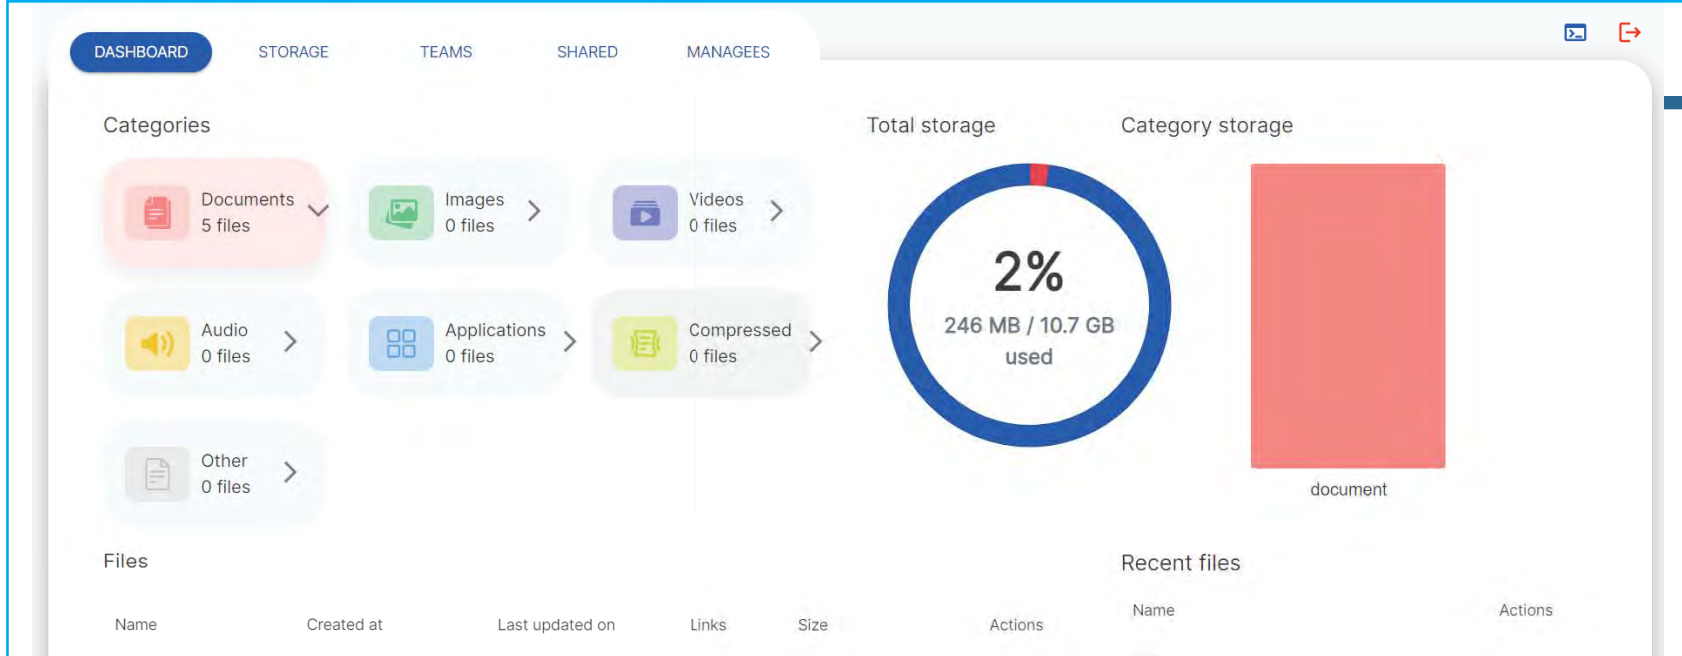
DASHBOARD STORAGE TEAMS SHARED MANAGEES

Categories

Documents
5 files

Images
0 files

Videos
0 files

Audio
0 files

Applications
0 files

Compressed
0 files

Other
0 files

Total storage

2%
246 MB / 10.7 GB
used

Category storage

document

Files

| Name | Created at | Last updated on | Links | Size | Actions |
|---|---|---|---|---|---|

Recent files

| Name | Actions |
|---|---|